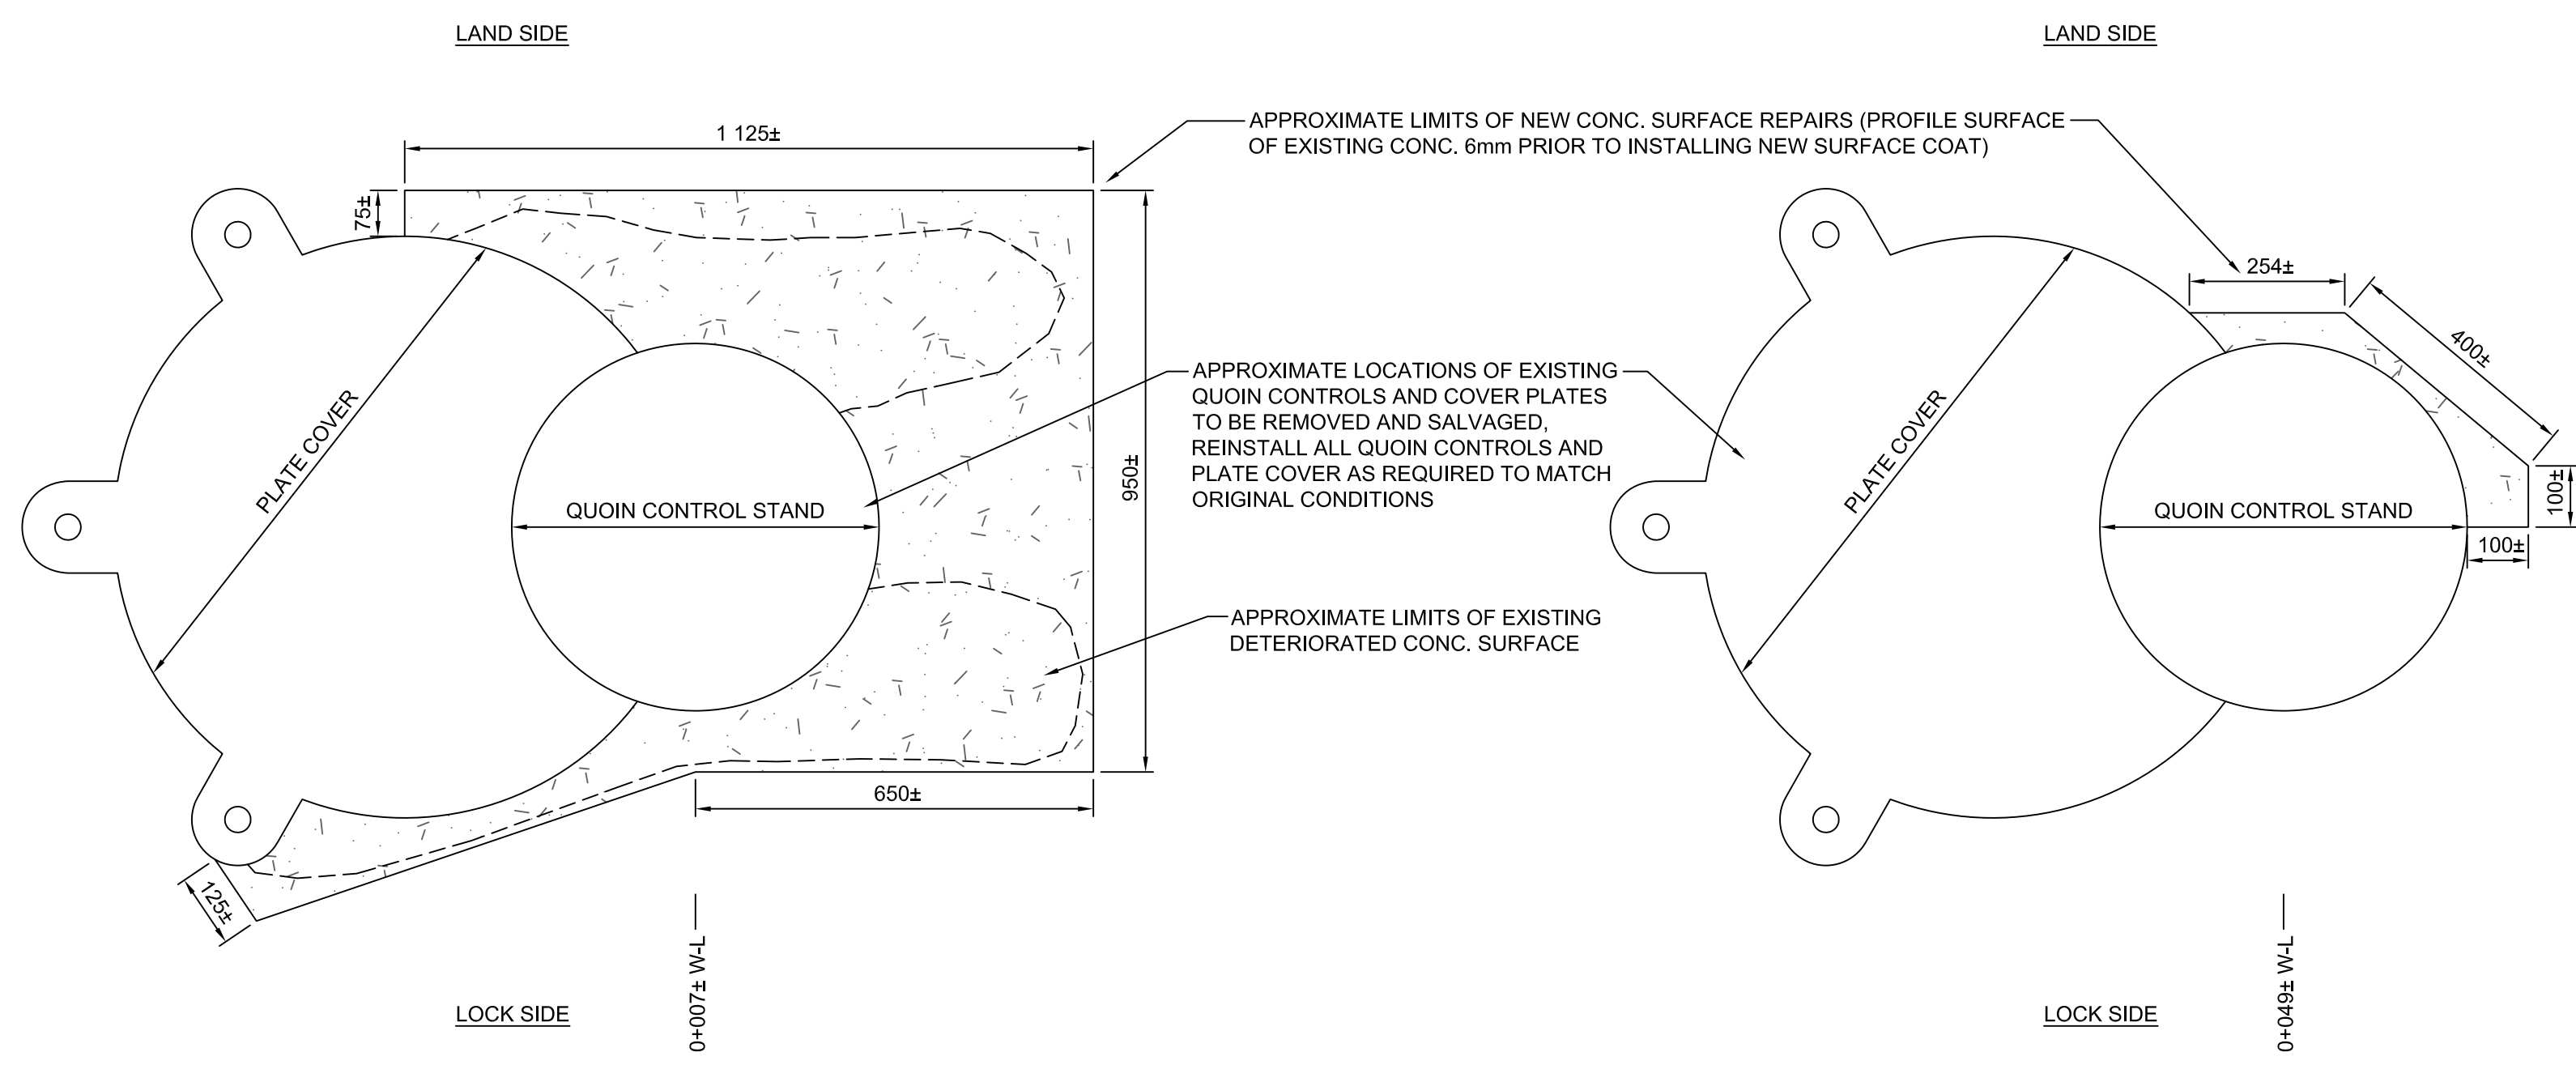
LAND SIDE

LAND SIDE

APPROXIMATE LIMITS OF NEW CONC. SURFACE REPAIRS (PROFILE SURFACE OF EXISTING CONC. 6mm PRIOR TO INSTALLING NEW SURFACE COAT)

1 125±

75±

254±

400±

PLATE COVER

PLATE COVER

APPROXIMATE LOCATIONS OF EXISTING QUOIN CONTROLS AND COVER PLATES TO BE REMOVED AND SALVAGED, REINSTALL ALL QUOIN CONTROLS AND PLATE COVER AS REQUIRED TO MATCH ORIGINAL CONDITIONS

950±

QUOIN CONTROL STAND

QUOIN CONTROL STAND

100±

100±

APPROXIMATE LIMITS OF EXISTING DETERIORATED CONC. SURFACE

650±

125±

0+007± W-L

0+049± W-L

LOCK SIDE

LOCK SIDE